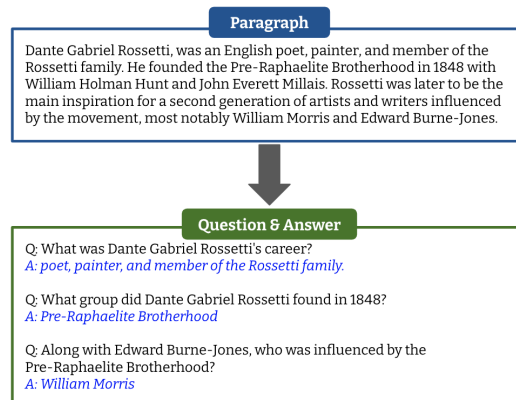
Paragraph

Dante Gabriel Rossetti, was an English poet, painter, and member of the Rossetti family. He founded the Pre-Raphaelite Brotherhood in 1848 with William Holman Hunt and John Everett Millais. Rossetti was later to be the main inspiration for a second generation of artists and writers influenced by the movement, most notably William Morris and Edward Burne-Jones.

Question & Answer

Q: What was Dante Gabriel Rossetti's career?
A: poet, painter, and member of the Rossetti family.

Q: What group did Dante Gabriel Rossetti found in 1848?
A: Pre-Raphaelite Brotherhood

Q: Along with Edward Burne-Jones, who was influenced by the Pre-Raphaelite Brotherhood?
A: William Morris